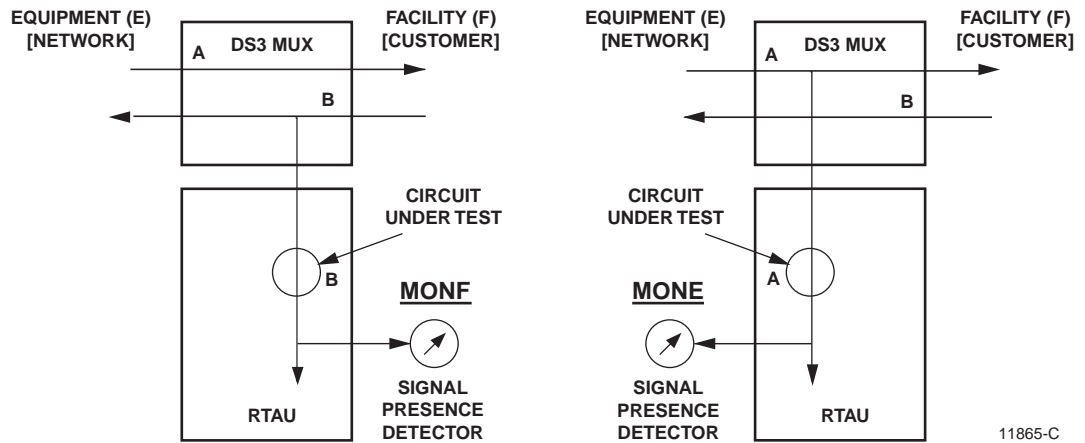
EQUIPMENT (E)
[NETWORK]

DS3 MUX

FACILITY (F)
[CUSTOMER]

A

B

CIRCUIT
UNDER TEST

B

MONF

SIGNAL
PRESENCE
DETECTOR

RTAU

EQUIPMENT (E)
[NETWORK]

DS3 MUX

FACILITY (F)
[CUSTOMER]

A

B

CIRCUIT
UNDER TEST

A

MONE

SIGNAL
PRESENCE
DETECTOR

RTAU

11865-C